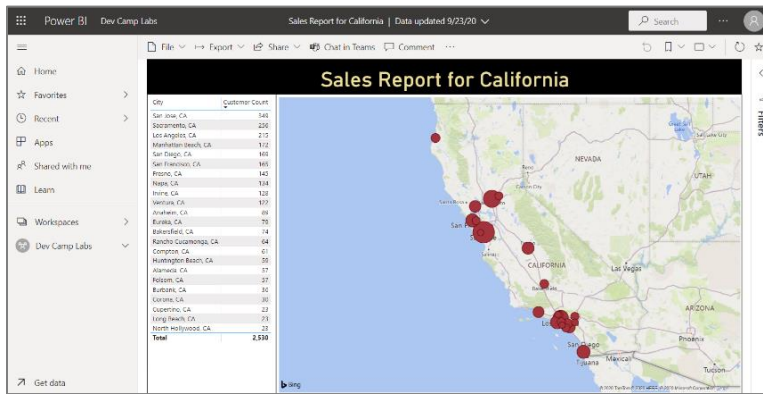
Power BI Dev Camp Labs

Sales Report for California | Data updated 9/23/20

Search

Home
Favorites
Recent
Apps
Shared with me
Learn
Workspaces
Dev Camp Labs
Get data

File Export Share Chat in Teams Comment ...

Filters

Sales Report for California

| City | Customer Count |
|---|---|
| San Jose, CA | 348 |
| Sacramento, CA | 230 |
| Los Angeles, CA | 215 |
| Manhattan Beach, CA | 172 |
| San Diego, CA | 168 |
| San Francisco, CA | 165 |
| Fresno, CA | 143 |
| Napa, CA | 134 |
| Irvine, CA | 128 |
| Ventura, CA | 122 |
| Anaheim, CA | 89 |
| Eureka, CA | 76 |
| Bakersfield, CA | 74 |
| Rancho Cucamonga, CA | 64 |
| Compton, CA | 61 |
| Huntington Beach, CA | 59 |
| Alameda, CA | 37 |
| Folsom, CA | 37 |
| Burbank, CA | 36 |
| Corona, CA | 30 |
| Cupertino, CA | 27 |
| Long Beach, CA | 23 |
| North Hollywood, CA | 23 |
| Total | 2,530 |

NEVADA
UTAH
CALIFORNIA
Las Vegas
ARIZONA
San
Phoenix
Los
San Diego
Tijuana
Mexicali
Tucson
bing
©2020 TomTom ©2020 Microsoft Corporation